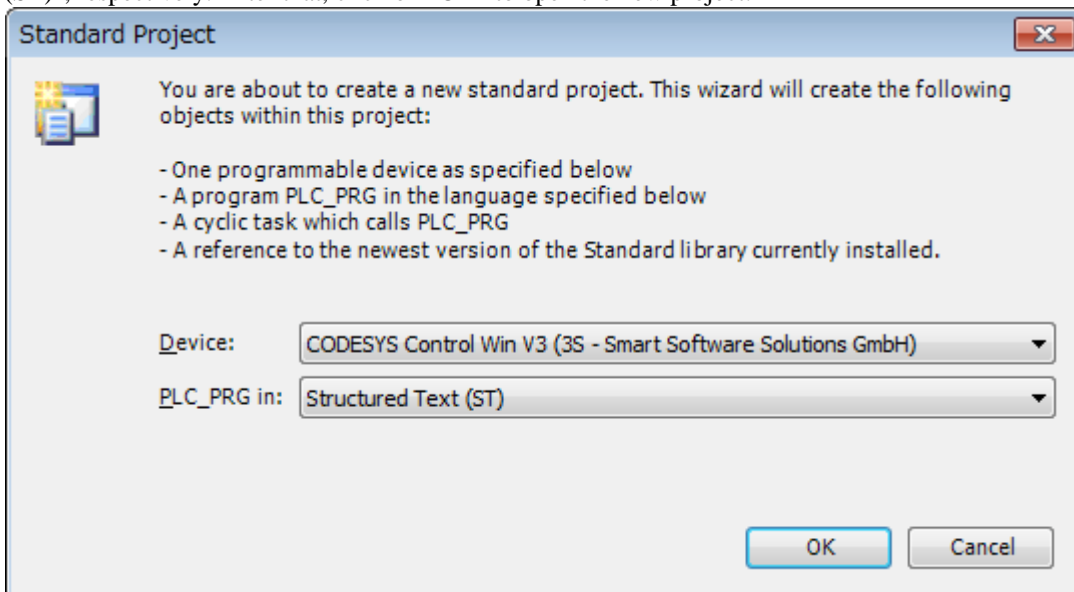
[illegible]

Standard Project

You are about to create a new standard project. This wizard will create the following objects within this project:

- One programmable device as specified below
- A program PLC_PRG in the language specified below
- A cyclic task which calls PLC_PRG
- A reference to the newest version of the Standard library currently installed.

Device: CODESYS Control Win V3 (3S - Smart Software Solutions GmbH)

PLC_PRG in: Structured Text (ST)

OK Cancel